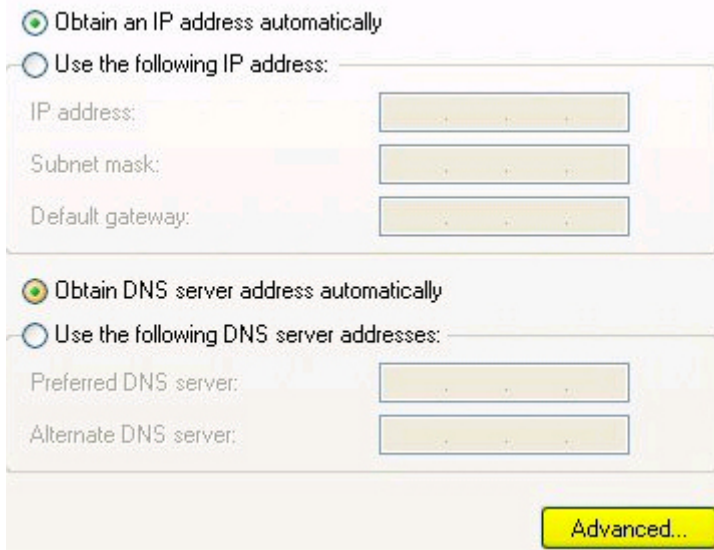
Obtain an IP address automatically

Use the following IP address:

IP address:

Subnet mask:

Default gateway:

Obtain DNS server address automatically

Use the following DNS server addresses:

Preferred DNS server:

Alternate DNS server:

Advanced...